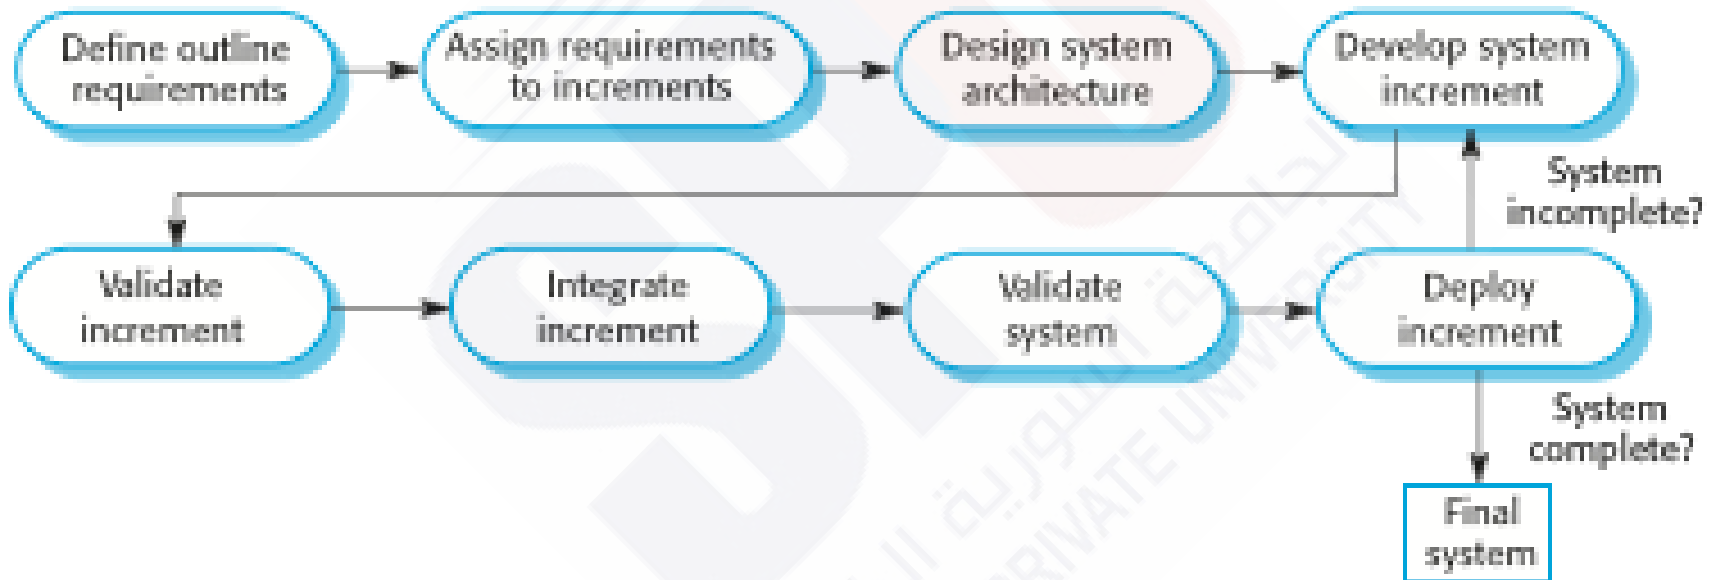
Define outline requirements

Assign requirements to increments

Design system architecture

Develop system increment

System incomplete?

Validate increment

Integrate increment

Validate system

Deploy increment

System complete?

Final system

الجامعة السورية الخاصة
SYRIAN PRIVATE UNIVERSITY